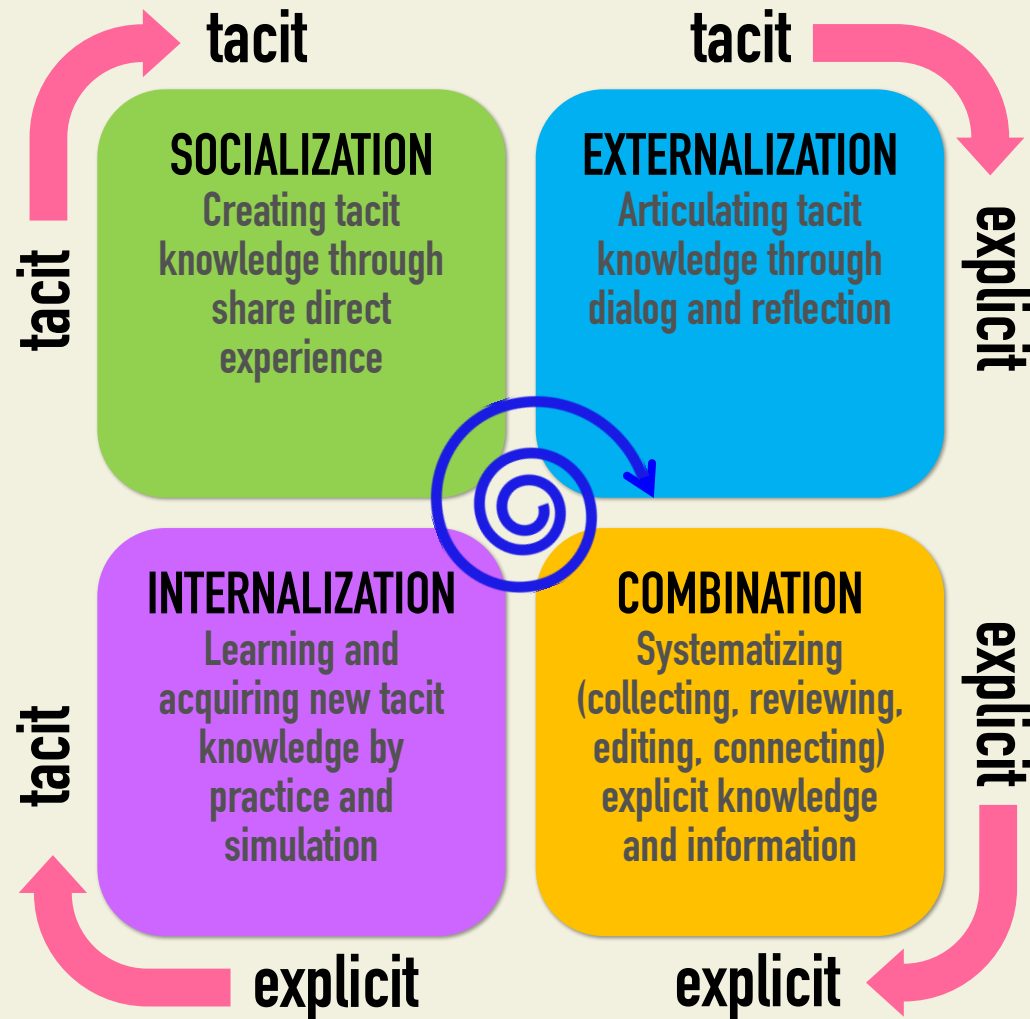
tacit

tacit

tacit

SOCIALIZATION
Creating tacit knowledge through share direct experience

EXTERNALIZATION
Articulating tacit knowledge through dialog and reflection

explicit

tacit

INTERNALIZATION
Learning and acquiring new tacit knowledge by practice and simulation

COMBINATION
Systematizing (collecting, reviewing, editing, connecting) explicit knowledge and information

explicit

explicit

explicit